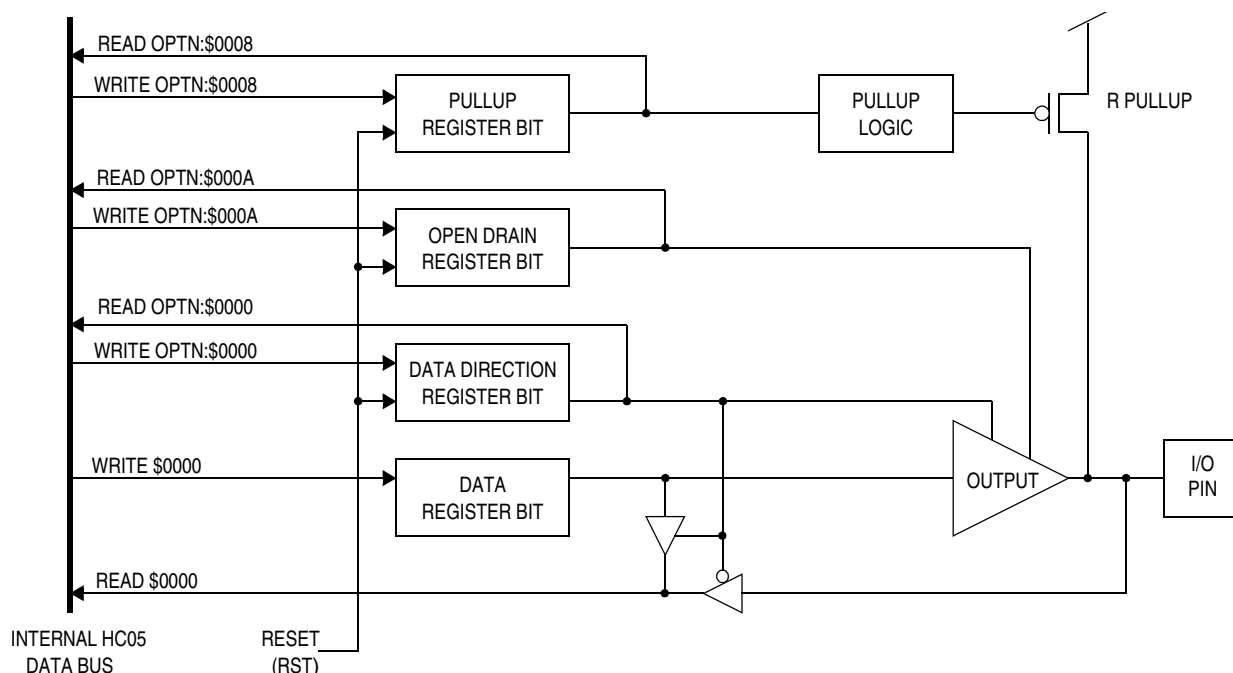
READ OPTN:\$0008

WRITE OPTN:\$0008

PULLUP REGISTER BIT

PULLUP LOGIC

R PULLUP

READ OPTN:\$000A

WRITE OPTN:\$000A

OPEN DRAIN REGISTER BIT

READ OPTN:\$0000

WRITE OPTN:\$0000

DATA DIRECTION REGISTER BIT

WRITE \$0000

DATA REGISTER BIT

OUTPUT

I/O PIN

READ \$0000

INTERNAL HC05 DATA BUS

RESET (RST)